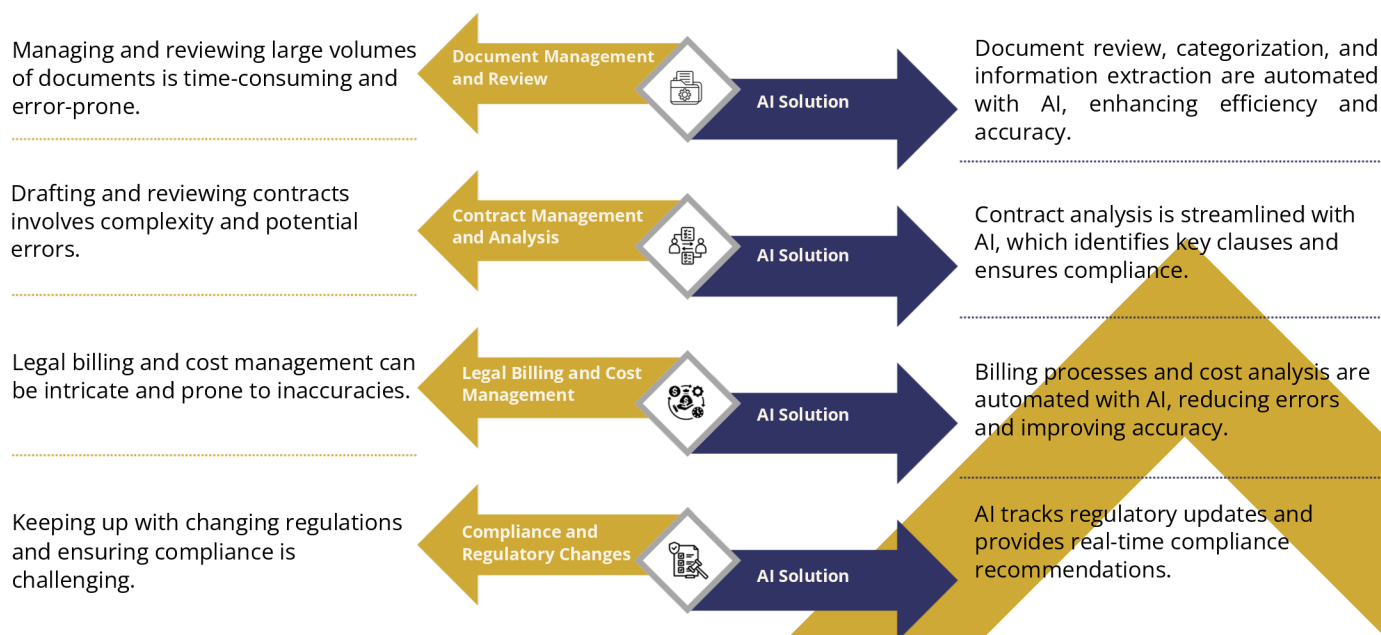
Managing and reviewing large volumes of documents is time-consuming and error-prone.

Document Management and Review

AI Solution

Document review, categorization, and information extraction are automated with AI, enhancing efficiency and accuracy.

Drafting and reviewing contracts involves complexity and potential errors.

Contract Management and Analysis

AI Solution

Contract analysis is streamlined with AI, which identifies key clauses and ensures compliance.

Legal billing and cost management can be intricate and prone to inaccuracies.

Legal Billing and Cost Management

AI Solution

Billing processes and cost analysis are automated with AI, reducing errors and improving accuracy.

Keeping up with changing regulations and ensuring compliance is challenging.

Compliance and Regulatory Changes

AI Solution

AI tracks regulatory updates and provides real-time compliance recommendations.